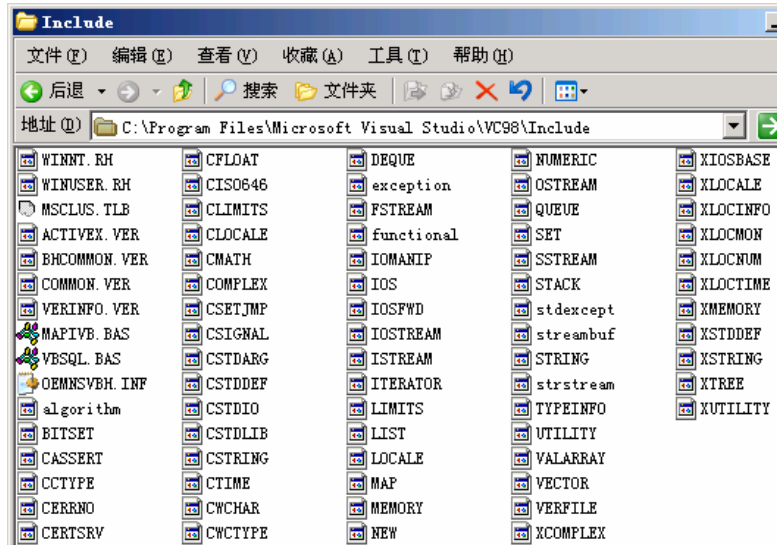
Include

文件(F) 编辑(E) 查看(V) 收藏(A) 工具(T) 帮助(H)

后退 搜索 文件夹

地址(D) C:\Program Files\Microsoft Visual Studio\VC98\Include

WINNT.RH
WINUSER.RH
MSCLUS.TLB
ACTIVEX.VER
BHCOMMON.VER
COMMON.VER
VERINFO.VER
MAPIVB.BAS
VBSQL.BAS
OEMNSVBH.INF
algorithm
BITSET
CASSERT
CCTYPE
CERRNO
CERTSRV

CFLOAT
CIS0646
CLIMITS
CLOCALE
CMATH
COMPLEX
CSETJMP
CSIGNAL
CSTDARG
CSTDDEF
CSTDIO
CSTDLIB
CSTRING
CTIME
CWCHAR
CWCTYPE

DEQUE
exception
FSTREAM
functional
IOMANIP
IOS
IOSFWD
IOSTREAM
ISTREAM
ITERATOR
LIMITS
LIST
LOCALE
MAP
MEMORY
NEW

NUMERIC
OSTREAM
QUEUE
SET
SSTREAM
STACK
stdexcept
streambuf
STRING
strstream
TYPEINFO
UTILITY
VALARRAY
VECTOR
VERFILE
XCOMPLEX

XIOSBASE
XLOCALE
XLOCINFO
XLOCMON
XLOCNUM
XLOCTIME
XMEMORY
XSTDDEF
XSTRING
XTREE
XUTILITY